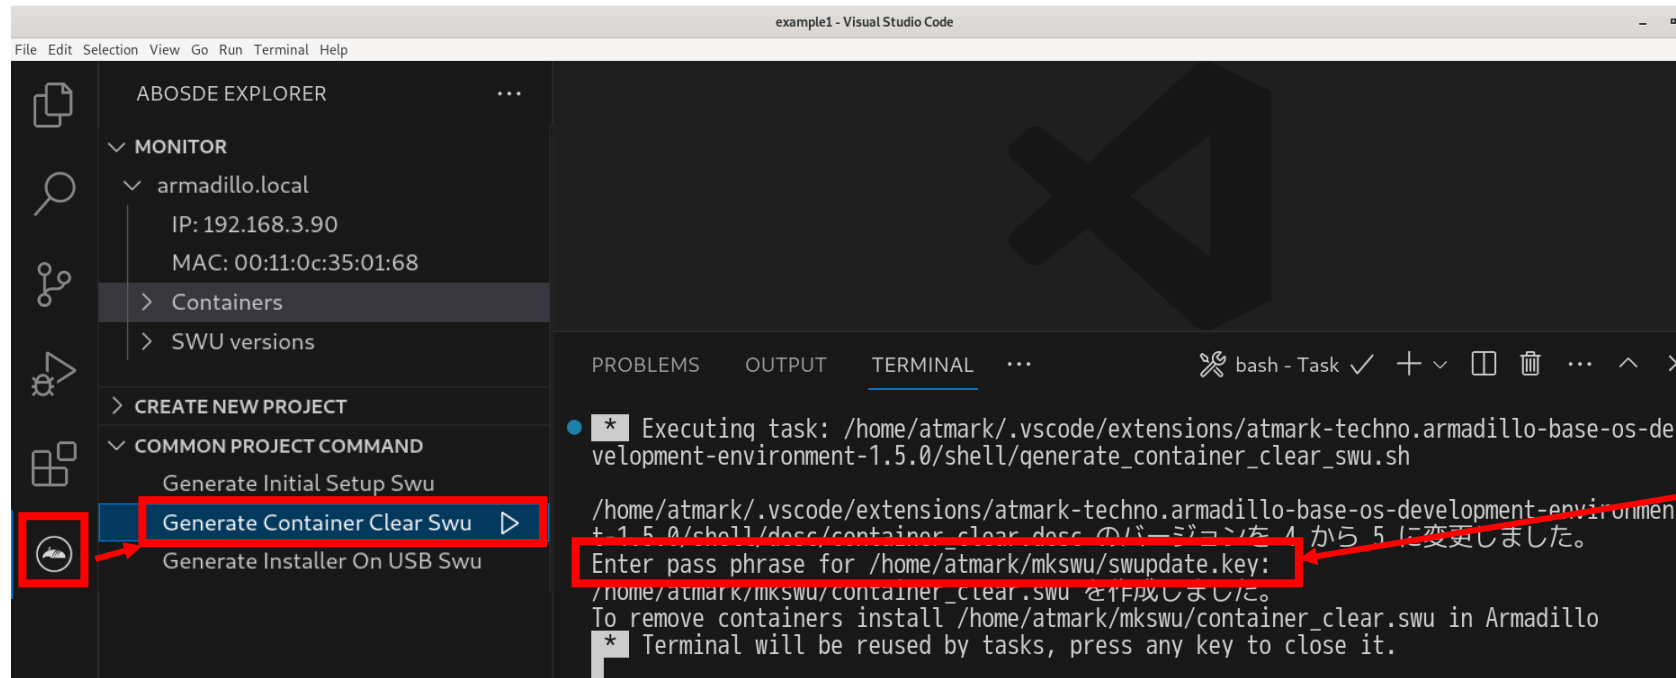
example1 - Visual Studio Code

File Edit Selection View Go Run Terminal Help

ABOSDE EXPLORER ...

MONITOR
armadillo.local
IP: 192.168.3.90
MAC: 00:11:0c:35:01:68
Containers
SWU versions

CREATE NEW PROJECT

COMMON PROJECT COMMAND
Generate Initial Setup Swu
Generate Container Clear Swu
Generate Installer On USB Swu

PROBLEMS OUTPUT TERMINAL ... bash - Task

* Executing task: /home/atmark/.vscode/extensions/atmark-techno.armadillo-base-os-development-environment-1.5.0/shell/generate_container_clear_swu.sh

/home/atmark/.vscode/extensions/atmark-techno.armadillo-base-os-development-environment-1.5.0/shell/desc/container_clear.desc のバージョンを 4 から 5 に変更しました。
Enter pass phrase for /home/atmark/mkswu/swupdate.key:
/home/atmark/mkswu/container_clear.swu を作成しました。
To remove containers install /home/atmark/mkswu/container_clear.swu in Armadillo
* Terminal will be reused by tasks, press any key to close it.